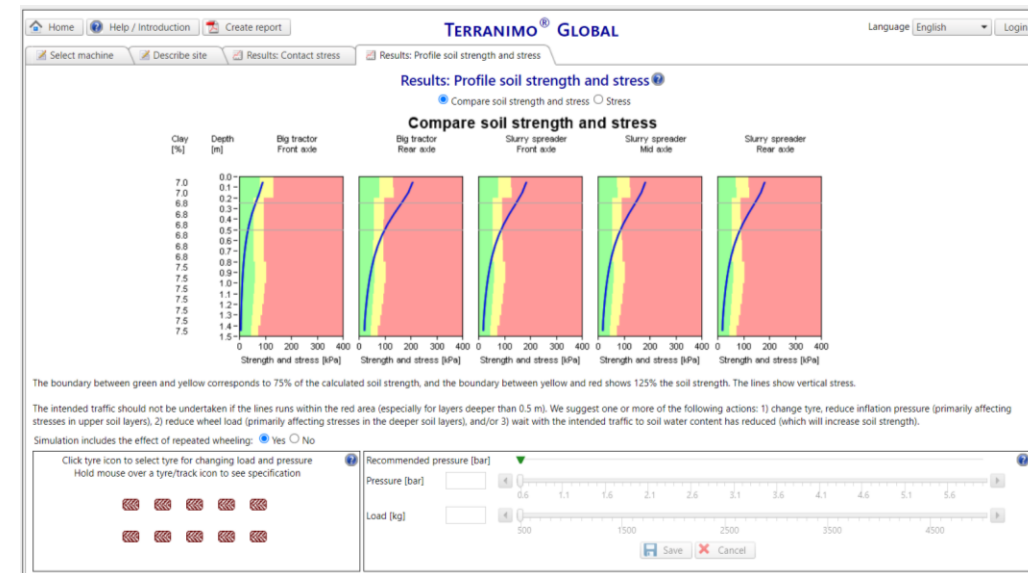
Home | Help / Introduction | Create report

TERRANIMO® GLOBAL

Language English | Login

Select machine | Describe site | Results: Contact stress | Results: Profile soil strength and stress

Results: Profile soil strength and stress

Compare soil strength and stress  Stress

Compare soil strength and stress

| Clay [%] | Depth [m] |
|---|---|
| 7.0 | 0.0 |
| 7.0 | 0.1 |
| 6.8 | 0.2 |
| 6.8 | 0.3 |
| 6.8 | 0.4 |
| 6.8 | 0.5 |
| 6.8 | 0.6 |
| 6.8 | 0.7 |
| 7.5 | 0.8 |
| 7.5 | 0.9 |
| 7.5 | 1.0 |
| 7.5 | 1.1 |
| 7.5 | 1.2 |
| 7.5 | 1.3 |
| 7.5 | 1.4 |
| | 1.5 |

Big tractor Front axle | Big tractor Rear axle | Slurry spreader Front axle | Slurry spreader Mid axle | Slurry spreader Rear axle

0 100 200 300 400
Strength and stress [kPa]

The boundary between green and yellow corresponds to 75% of the calculated soil strength, and the boundary between yellow and red shows 125% the soil strength. The lines show vertical stress.

The intended traffic should not be undertaken if the lines runs within the red area (especially for layers deeper than 0.5 m). We suggest one or more of the following actions: 1) change tyre, reduce inflation pressure (primarily affecting stresses in upper soil layers), 2) reduce wheel load (primarily affecting stresses in the deeper soil layers), and/or 3) wait with the intended traffic to soil water content has reduced (which will increase soil strength).

Simulation includes the effect of repeated wheeling: Yes No

Click tyre icon to select tyre for changing load and pressure
Hold mouse over a tyre/track icon to see specification

Recommended pressure [bar]

Pressure [bar]
0.6 1.1 1.6 2.1 2.6 3.1 3.6 4.1 4.6 5.1 5.6

Load [kg]
500 1500 2500 3500 4500

Save | Cancel